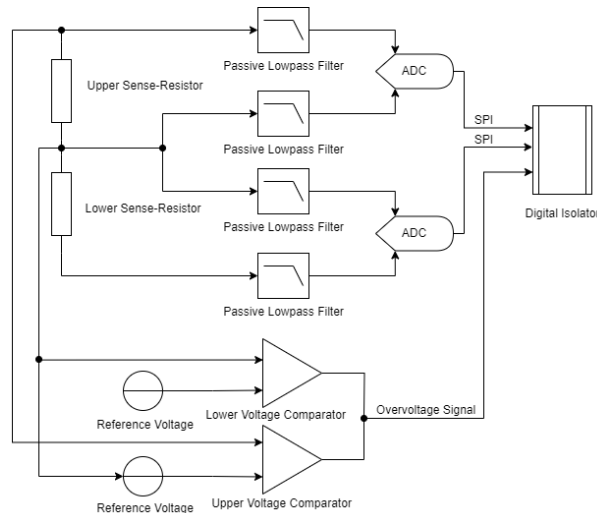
Passive Lowpass Filter

Upper Sense-Resistor

ADC

SPI

SPI

Passive Lowpass Filter

Digital Isolator

Lower Sense-Resistor

Passive Lowpass Filter

ADC

Passive Lowpass Filter

Reference Voltage

Lower Voltage Comparator

Overvoltage Signal

Reference Voltage

Upper Voltage Comparator